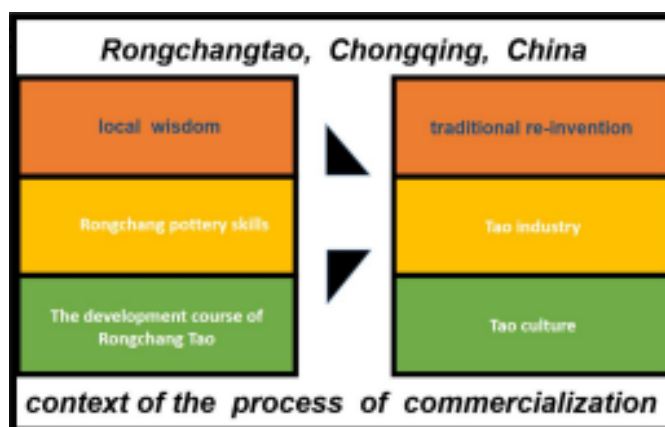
Rongchangtao, Chongqing, China

local wisdom

Rongchang pottery skills

The development course of Rongchang Tao

traditional re-invention

Tao industry

Tao culture

context of the process of commercialization